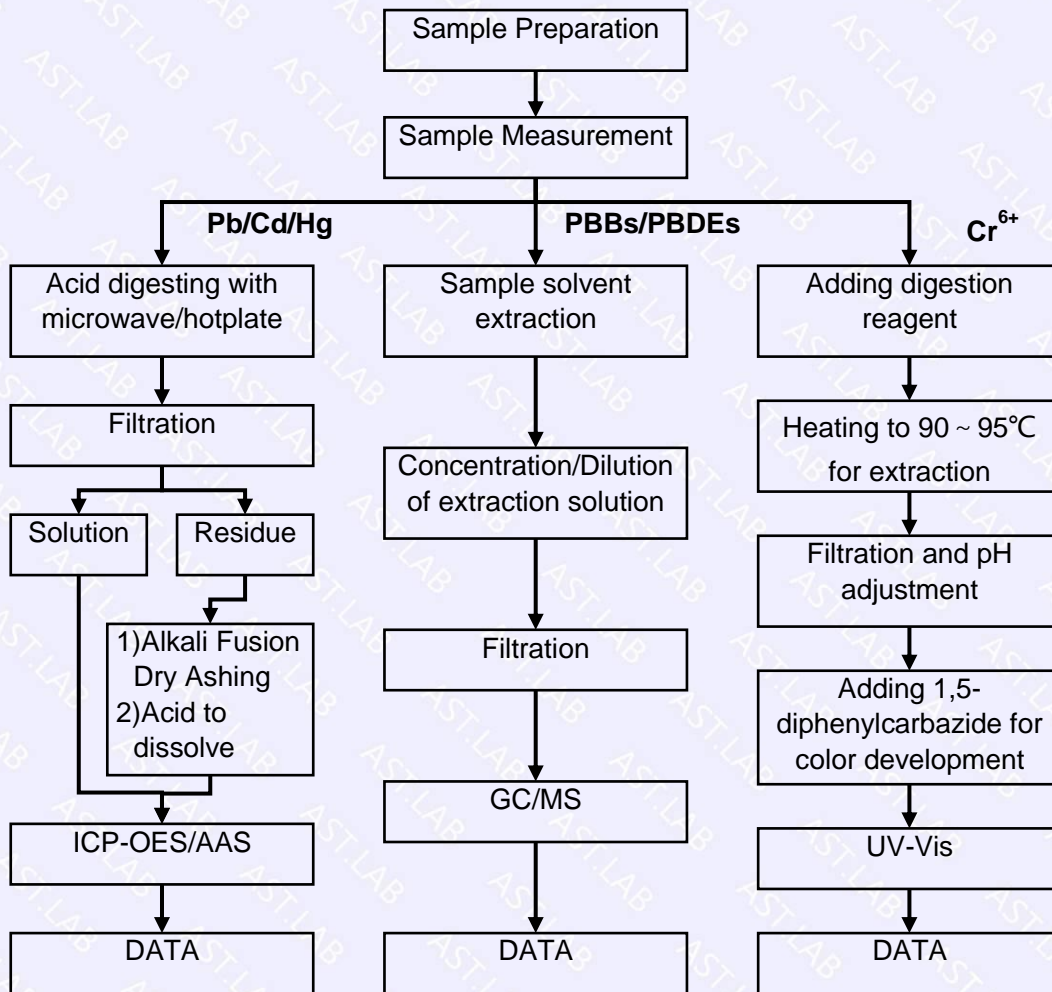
Sample Preparation

Sample Measurement

Pb/Cd/Hg

PBBs/PBDEs

$Cr^{6+}$

Acid digesting with microwave/hotplate

Filtration

Solution

Residue

1)Alkali Fusion Dry Ashing
2)Acid to dissolve

ICP-OES/AAS

DATA

Sample solvent extraction

Concentration/Dilution of extraction solution

Filtration

GC/MS

DATA

Adding digestion reagent

Heating to 90 ~ 95℃ for extraction

Filtration and pH adjustment

Adding 1,5-diphenylcarbazide for color development

UV-Vis

DATA

AST.LAB